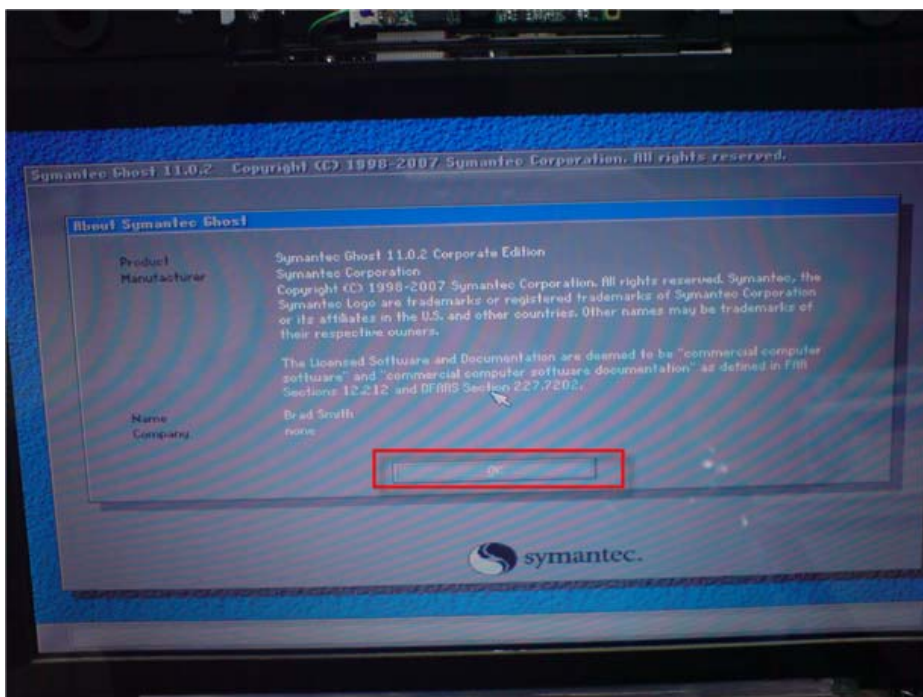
Symantec Ghost 11.0.2 Copyright (C) 1998-2007 Symantec Corporation. All rights reserved.

About Symantec Ghost

Product
Manufacturer

Symantec Ghost 11.0.2 Corporate Edition
Symantec Corporation
Copyright (C) 1998-2007 Symantec Corporation. All rights reserved. Symantec, the Symantec Logo are trademarks or registered trademarks of Symantec Corporation or its affiliates in the U.S. and other countries. Other names may be trademarks of their respective owners.

The Licensed Software and Documentation are deemed to be "commercial computer software" and "commercial computer software documentation" as defined in FAR Sections 12.212 and DFARS Section 227.7202.

Name
Company

Brad Smith
none

OK

symantec.